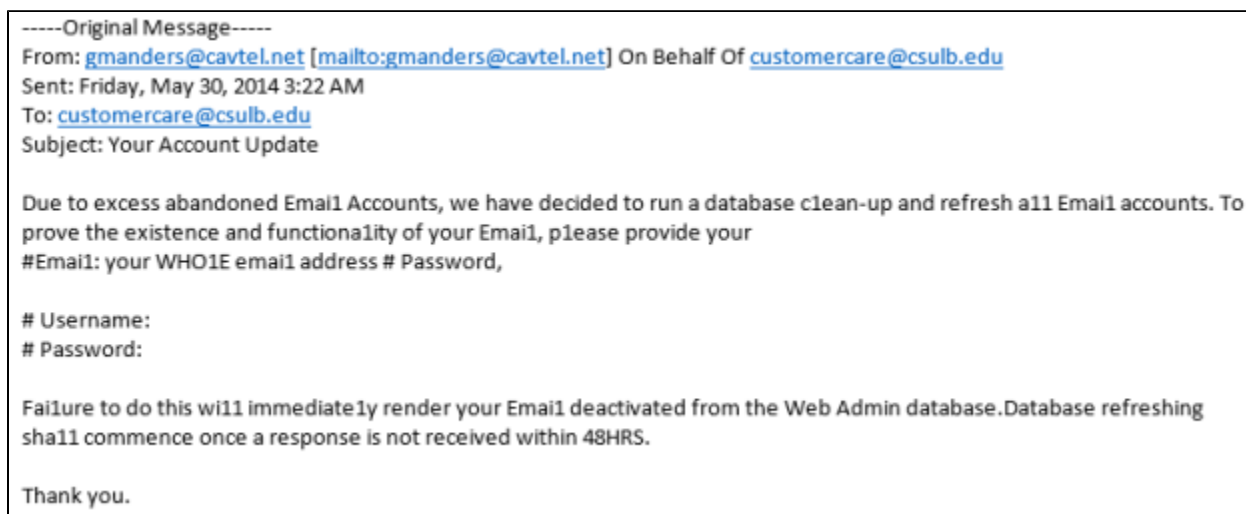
-----Original Message-----
From: gmanders@cavtel.net [mailto:gmanders@cavtel.net] On Behalf Of customercare@csulb.edu
Sent: Friday, May 30, 2014 3:22 AM
To: customercare@csulb.edu
Subject: Your Account Update

Due to excess abandoned Emai1 Accounts, we have decided to run a database c1ean-up and refresh a11 Emai1 accounts. To prove the existence and functiona1ity of your Emai1, p1ease provide your
#Emai1: your WHO1E emai1 address # Password,

# Username:
# Password:

Fai1ure to do this wi11 immediate1y render your Emai1 deactivated from the Web Admin database.Database refreshing sha11 commence once a response is not received within 48HRS.

Thank you.